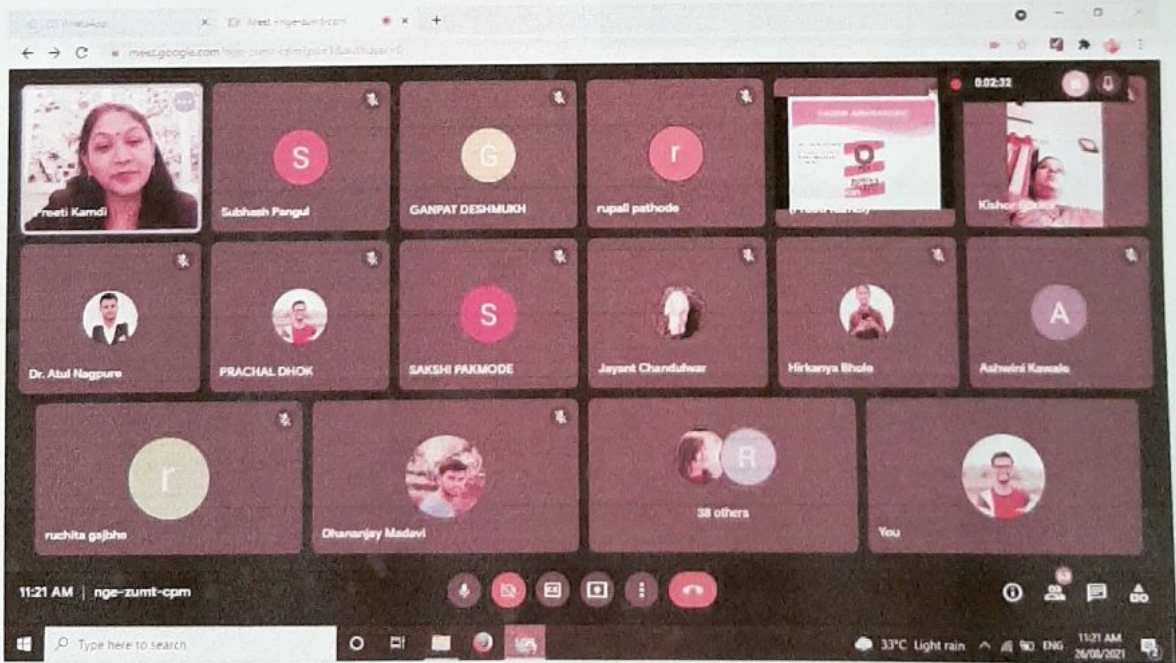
(2) WhatsApp
Meet - nge-zumt-cpm
meet.google.com/nge-zumt-cpm?pli=1&authuser=0
0:02:32
Preeti Kamdi
S
Subhash Pangul
G
GANPAT DESHMUKH
r
rupali pathode
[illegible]
Kishor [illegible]
Dr. Atul Nagpure
PRACHAL DHOK
S
SAKSHI PAKMODE
Jayant Chandulwar
Hirkanya Bhole
A
Ashwini Kawale
r
ruchita gajbhe
Dhananjay Madavi
R
38 others
You
11:21 AM | nge-zumt-cpm
Type here to search
33°C Light rain
ENG
11:21 AM
26/08/2021